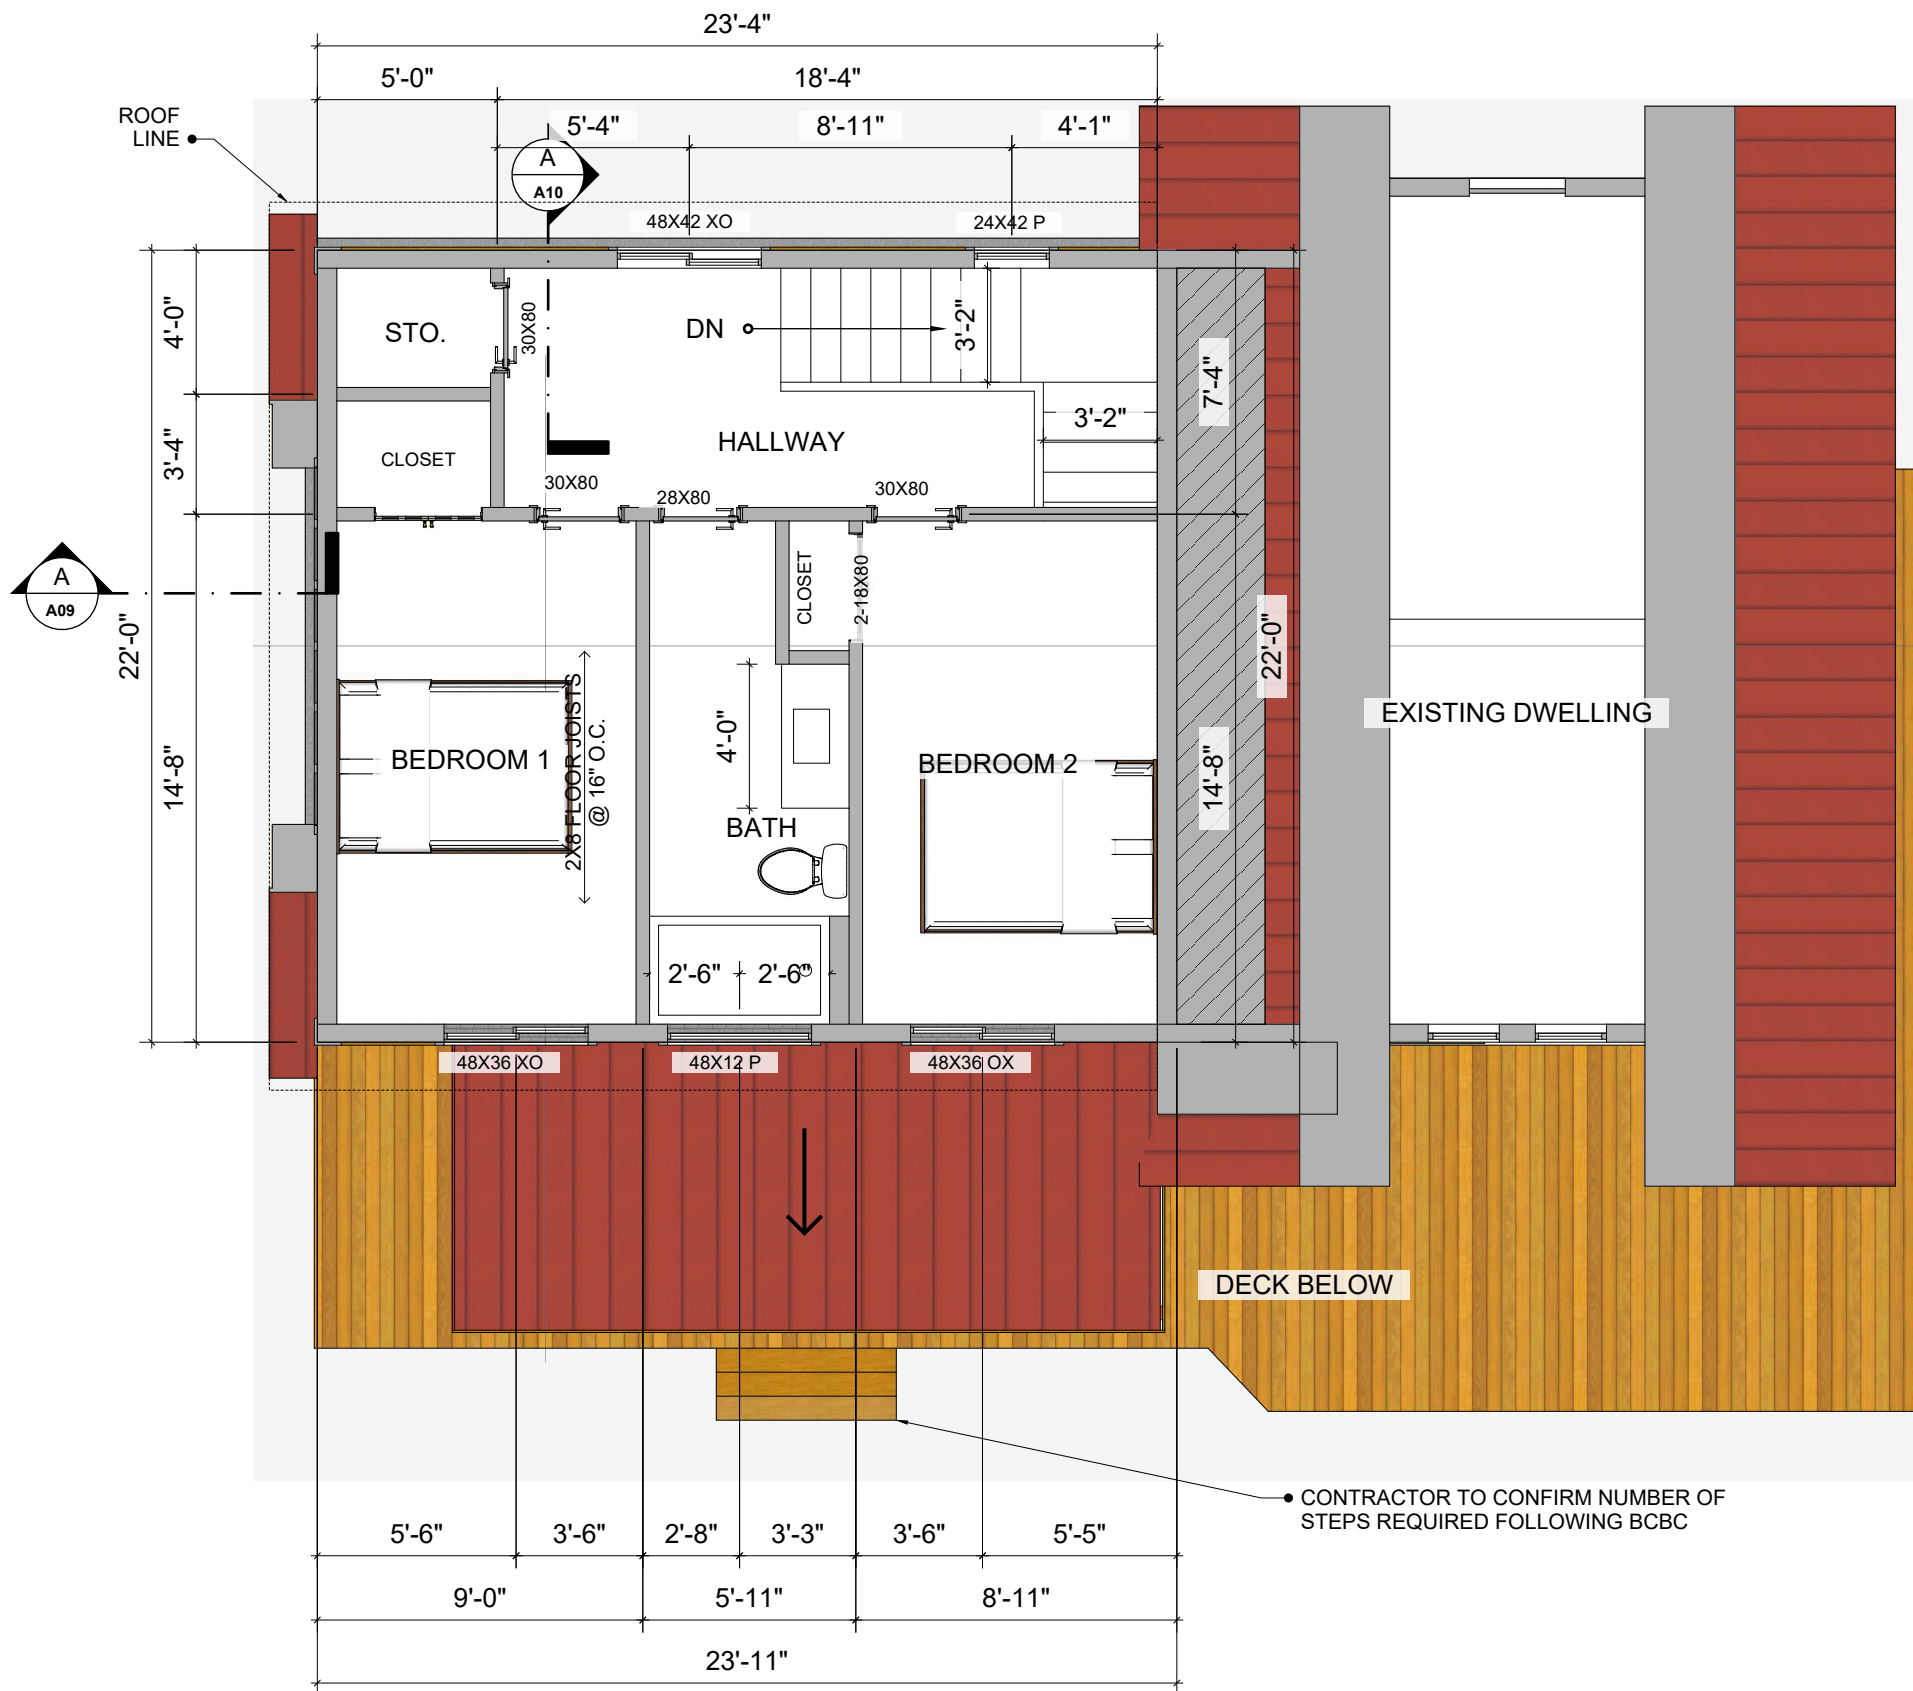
23'-4"

5'-0"

18'-4"

5'-4"

8'-11"

4'-1"

ROOF LINE

A
A10

48X42 XO

24X42 P

STO.

30X80

DN

3'-2"

7'-4"

4'-0"

3'-4"

CLOSET

HALLWAY

3'-2"

30X80

28X80

30X80

A
A09

CLOSET

2-18X80

22'-0"

22'-0"

EXISTING DWELLING

BEDROOM 1

2X8 FLOOR JOISTS @ 16" O.C.

4'-0"

BEDROOM 2

14'-8"

14'-8"

BATH

2'-6"

2'-6"

48X36 XO

48X12 P

48X36 OX

DECK BELOW

CONTRACTOR TO CONFIRM NUMBER OF STEPS REQUIRED FOLLOWING BCBC

5'-6"

3'-6"

2'-8"

3'-3"

3'-6"

5'-5"

9'-0"

5'-11"

8'-11"

23'-11"